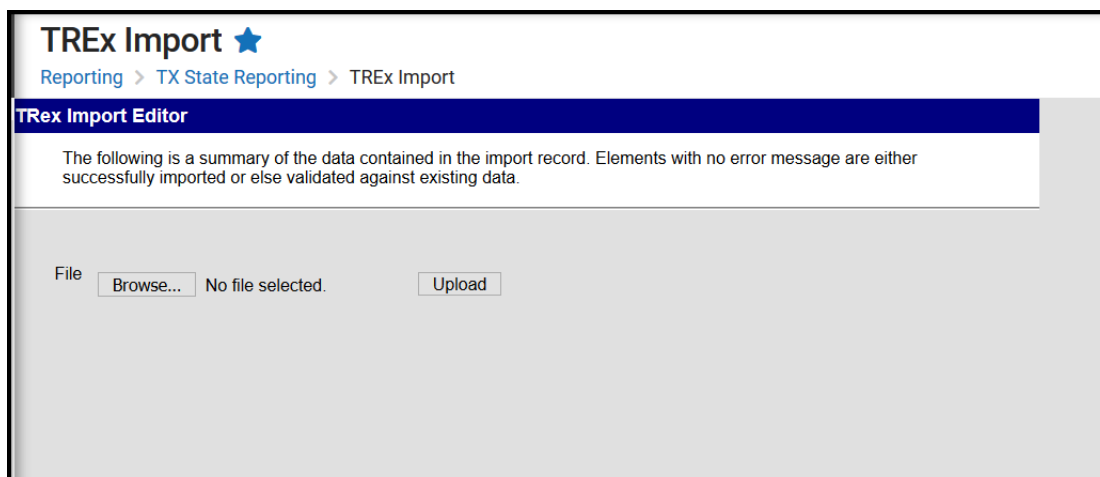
TREx Import

Reporting > TX State Reporting > TREx Import

TRex Import Editor

The following is a summary of the data contained in the import record. Elements with no error message are either successfully imported or else validated against existing data.

File Browse... No file selected. Upload